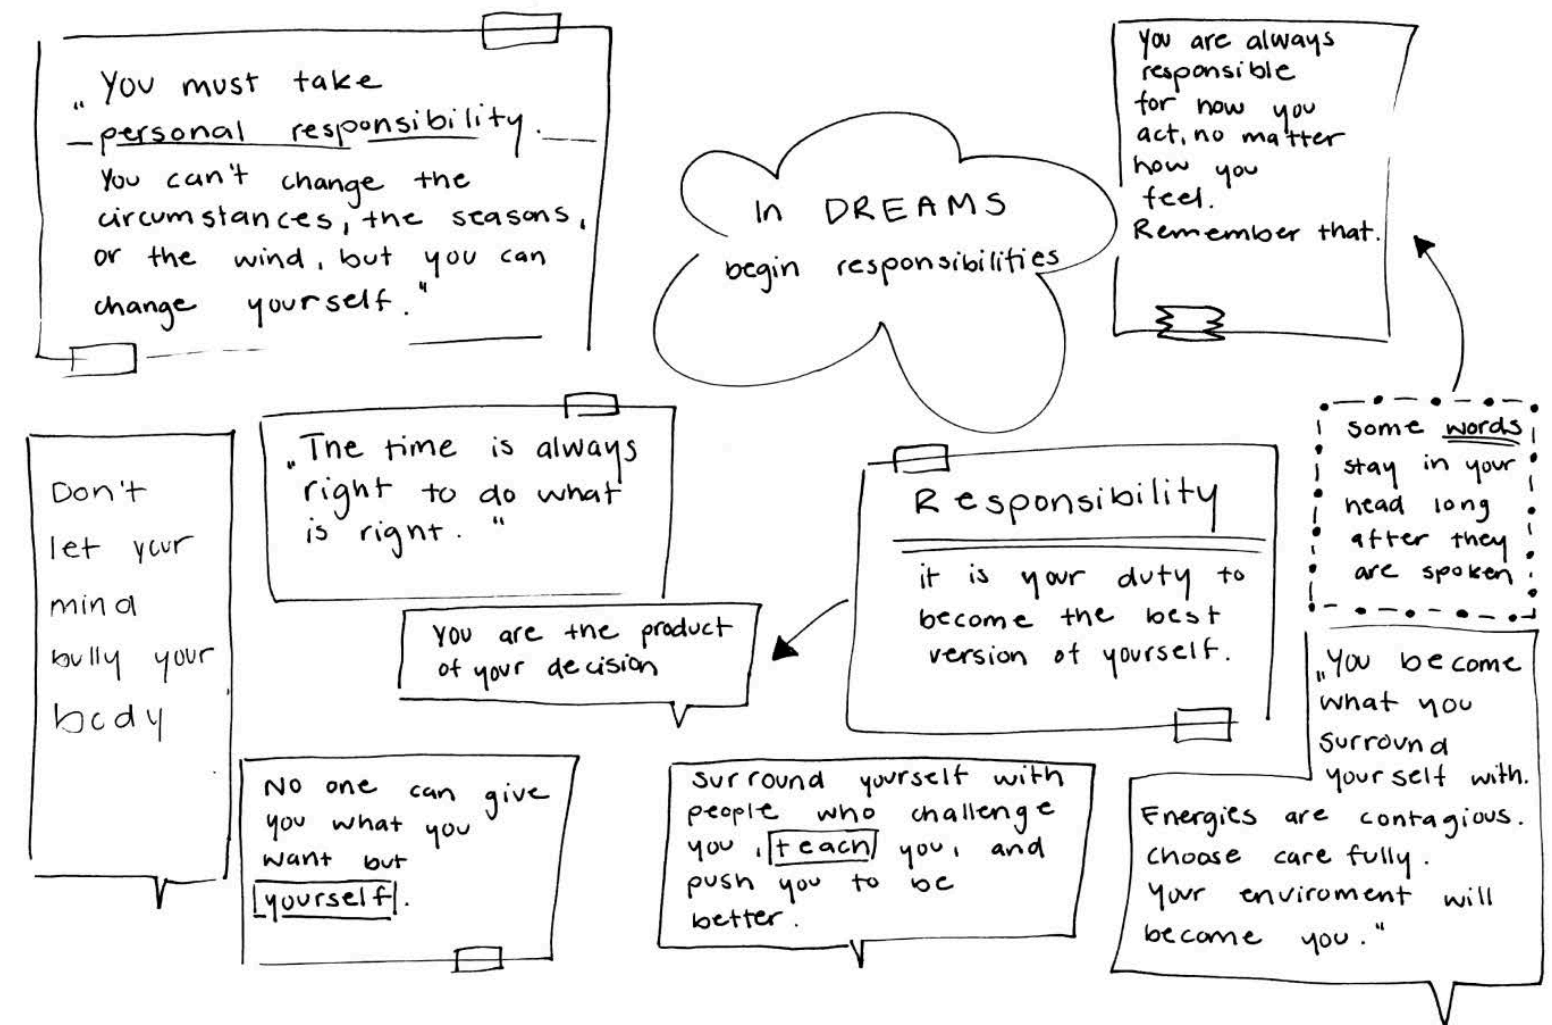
„You must take personal responsibility. You can't change the circumstances, the seasons, or the wind, but you can change yourself."

In DREAMS begin responsibilities

You are always responsible for how you act, no matter how you feel. Remember that.

Don't let your mind bully your body

„The time is always right to do what is right."

You are the product of your decision

Responsibility

it is your duty to become the best version of yourself.

Some words stay in your head long after they are spoken

„You become what you surround yourself with. Energies are contagious. Choose carefully. Your enviroment will become you."

No one can give you what you want but yourself.

Surround yourself with people who challenge you, teach you, and push you to be better.